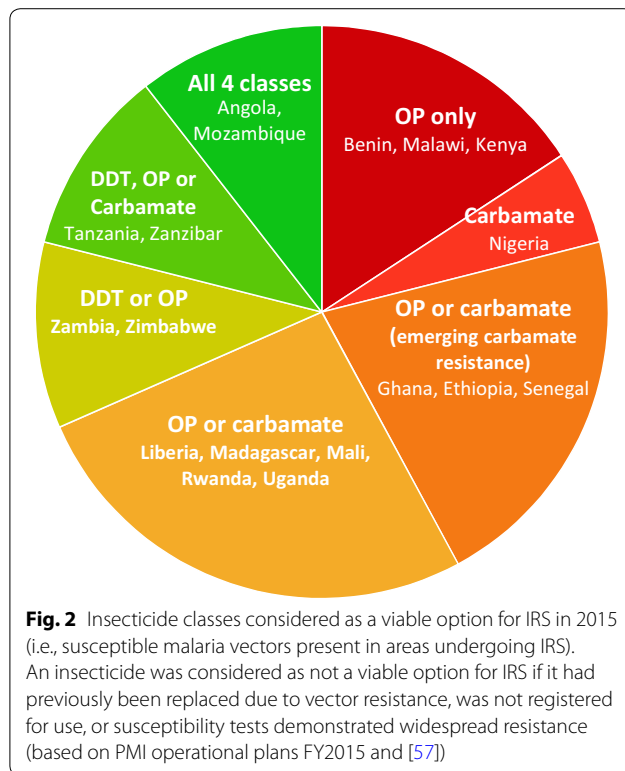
OP only
Benin, Malawi, Kenya

Carbamate
Nigeria

OP or carbamate
(emerging carbamate resistance)
Ghana, Ethiopia, Senegal

OP or carbamate
Liberia, Madagascar, Mali, Rwanda, Uganda

DDT or OP
Zambia, Zimbabwe

DDT, OP or Carbamate
Tanzania, Zanzibar

All 4 classes
Angola, Mozambique

**Fig. 2** Insecticide classes considered as a viable option for IRS in 2015 (i.e., susceptible malaria vectors present in areas undergoing IRS). An insecticide was considered as not a viable option for IRS if it had previously been replaced due to vector resistance, was not registered for use, or susceptibility tests demonstrated widespread resistance (based on PMI operational plans FY2015 and [57])